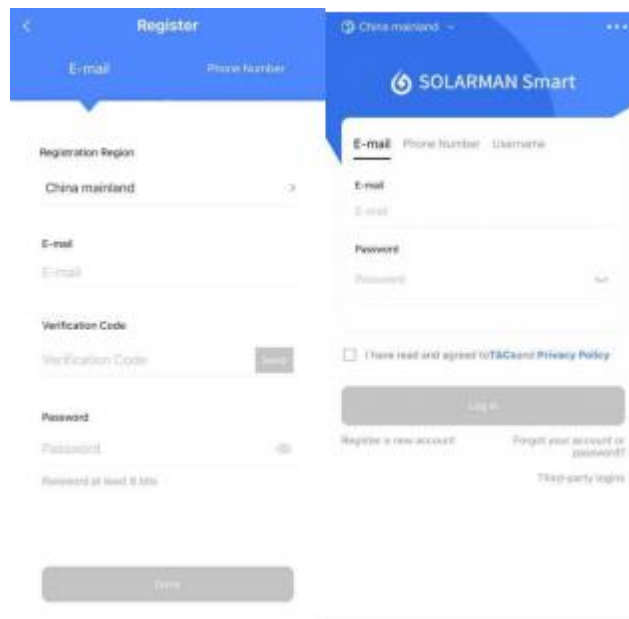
Register

E-mail

Phone Number

Registration Region

China mainland

E-mail

E-mail

Verification Code

Verification Code

Send

Password

Password

Password at least 8 bits

Done

China mainland

SOLARMAN Smart

E-mail

Phone Number

Username

E-mail

E-mail

Password

Password

I have read and agreed toT&Csand Privacy Policy

Log in

Register a new account

Forgot your account or password?

Third-party logins